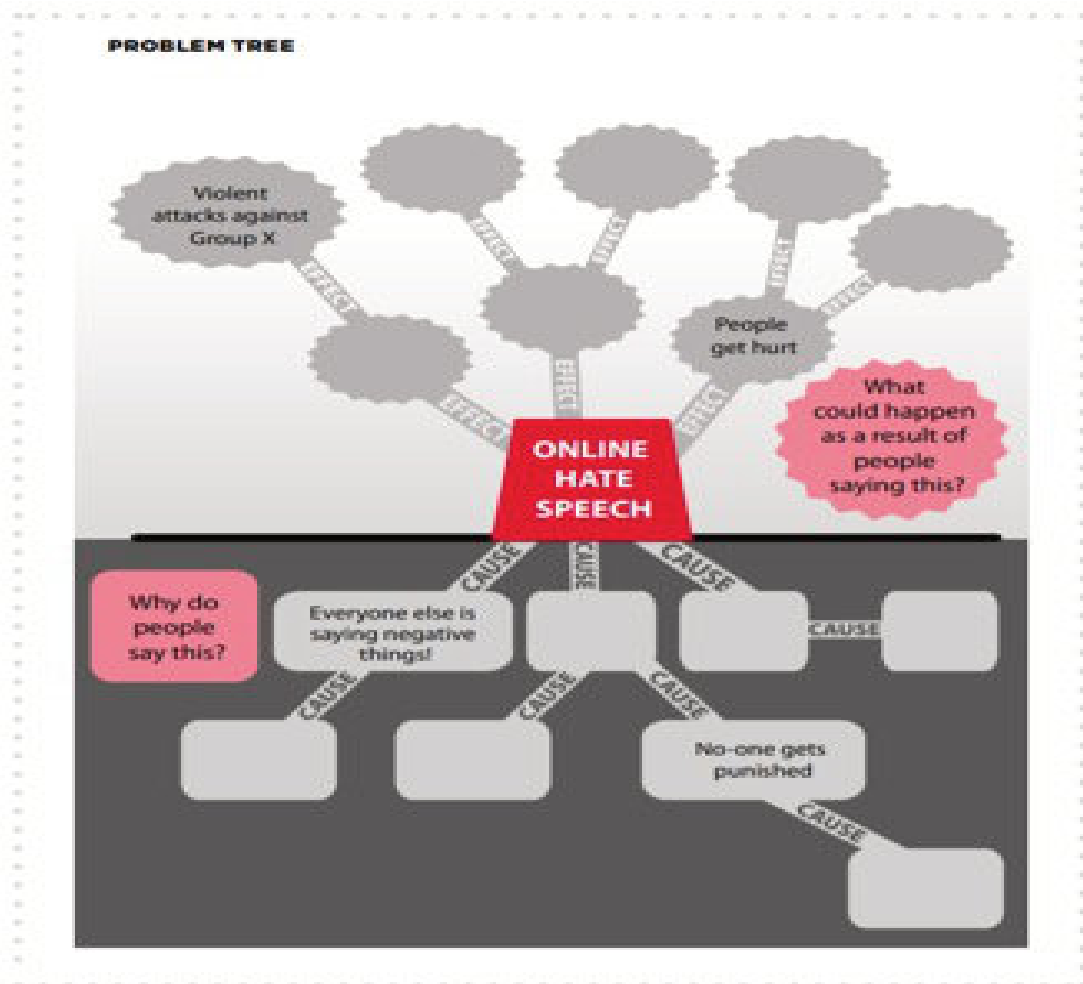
PROBLEM TREE

Violent attacks against Group X

EFFECT

EFFECT

EFFECT

EFFECT

EFFECT

EFFECT

EFFECT

EFFECT

People get hurt

What could happen as a result of people saying this?

ONLINE HATE SPEECH

CAUSE

CAUSE

CAUSE

Why do people say this?

Everyone else is saying negative things!

CAUSE

CAUSE

CAUSE

CAUSE

No-one gets punished

CAUSE